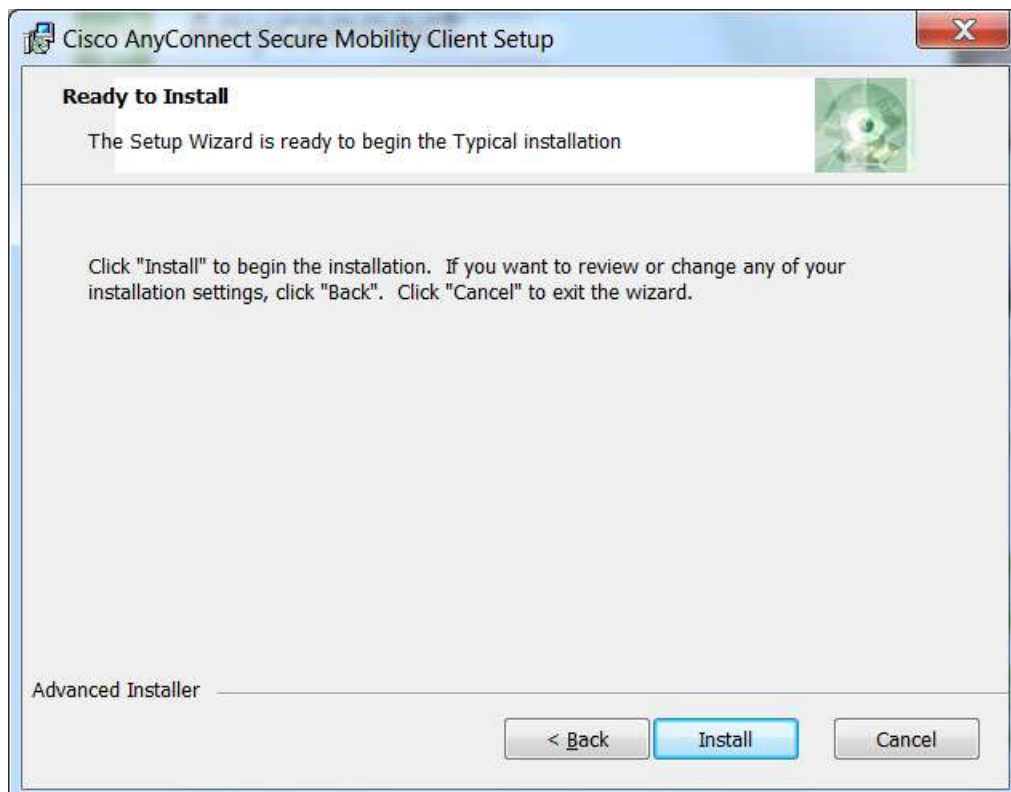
Cisco AnyConnect Secure Mobility Client Setup

Ready to Install

The Setup Wizard is ready to begin the Typical installation

Click "Install" to begin the installation. If you want to review or change any of your installation settings, click "Back". Click "Cancel" to exit the wizard.

Advanced Installer

< Back

Install

Cancel